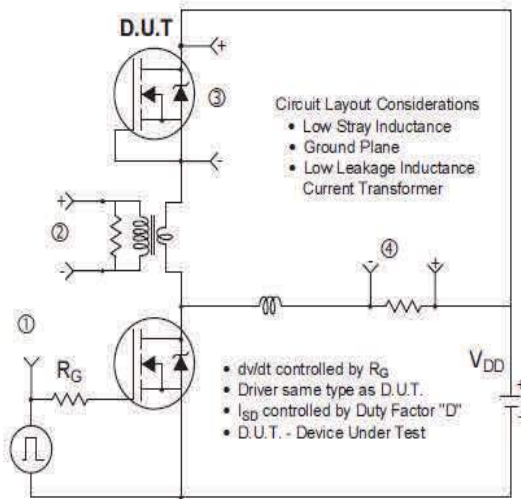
D.U.T

+

③

-

Circuit Layout Considerations
• Low Stray Inductance
• Ground Plane
• Low Leakage Inductance Current Transformer

+

②

-

④

-

+

①

$R_G$

• dv/dt controlled by $R_G$
• Driver same type as D.U.T.
• $I_{SD}$ controlled by Duty Factor "D"
• D.U.T. - Device Under Test

$V_{DD}$

+

-